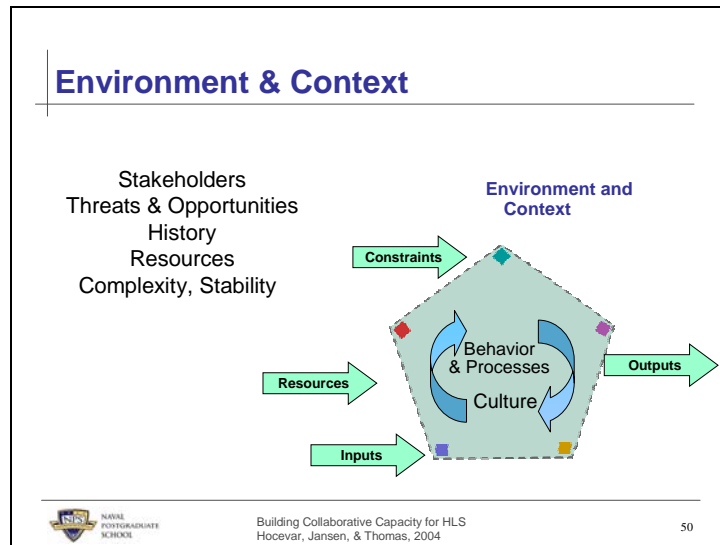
Environment & Context

Stakeholders
Threats & Opportunities
History
Resources
Complexity, Stability

Environment and Context

Constraints

Resources

Inputs

Behavior & Processes

Culture

Outputs

NAVAL POSTGRADUATE SCHOOL

Building Collaborative Capacity for HLS
Hocevar, Jansen, & Thomas, 2004

50